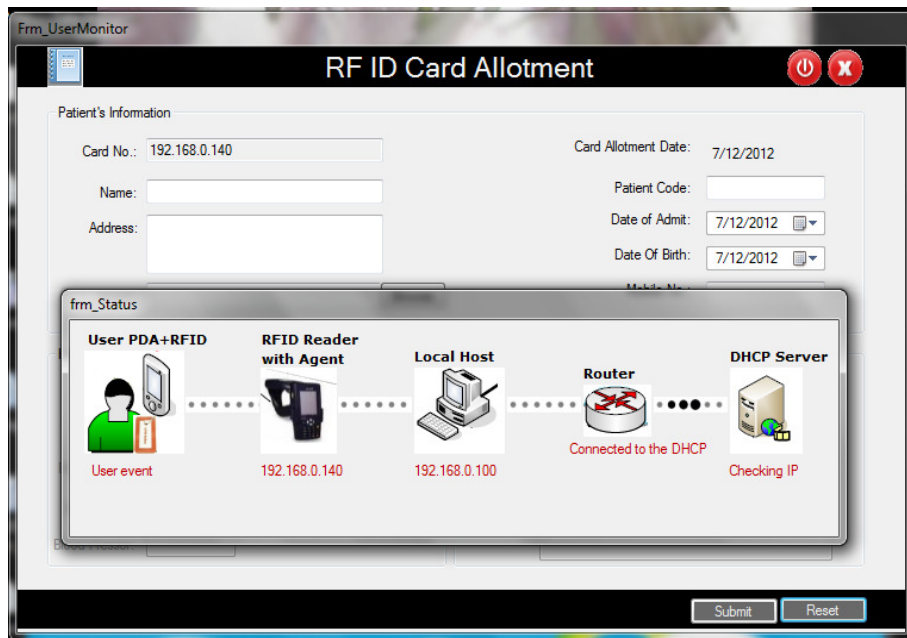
Frm_UserMonitor

RF ID Card Allotment

Patient's Information

Card No.: 192.168.0.140

Name:

Address:

Card Allotment Date: 7/12/2012

Patient Code:

Date of Admit: 7/12/2012

Date Of Birth: 7/12/2012

Mobile No.:

frm_Status

User PDA+RFID

RFID Reader with Agent

Local Host

Router

DHCP Server

User event

192.168.0.140

192.168.0.100

Connected to the DHCP

Checking IP

Blood Group:

Submit

Reset